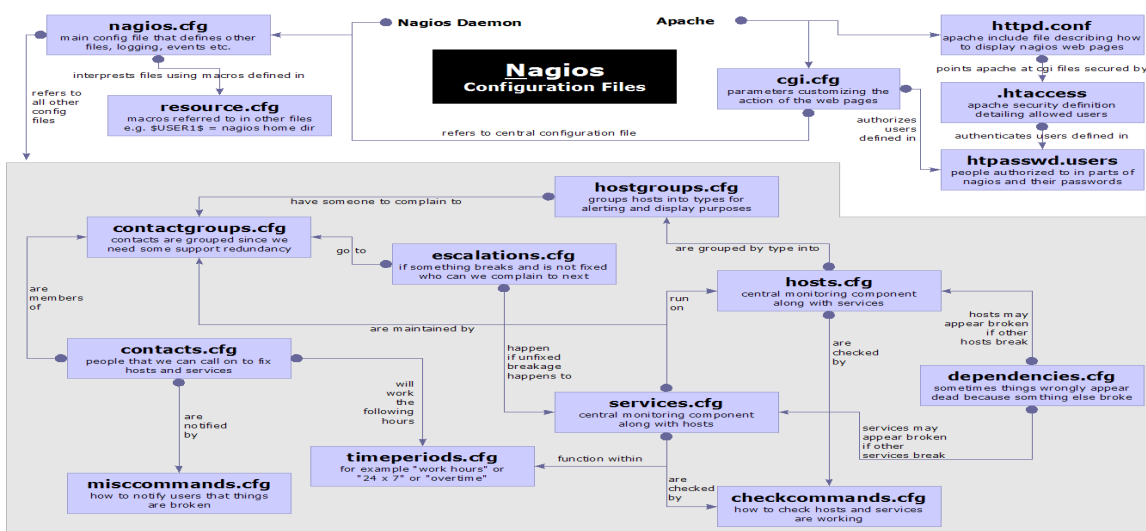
nagios.cfg
main config file that defines other files, logging, events etc.

Nagios Daemon

Apache

httpd.conf
apache include file describing how to display nagios web pages

interpresets files using macros defined in

refers to all other config files

Nagios
Configuration Files

points apache at cgi files secured by

cgi.cfg
parameters customizing the action of the web pages

resource.cfg
macros referred to in other files e.g. $USER1$ = nagios home dir

.htaccess
apache security definition detailing allowed users

authorizes users defined in

refers to central configuration file

authenticates users defined in

htpasswd.users
people authorized to in parts of nagios and their passwords

hostgroups.cfg
groups hosts into types for alerting and display purposes

have someone to complain to

contactgroups.cfg
contacts are grouped since we need some support redundancy

go to

escalations.cfg
if something breaks and is not fixed who can we complain to next

are grouped by type into

are members of

hosts.cfg
central monitoring component along with services

run on

are maintained by

hosts may appear broken if other hosts break

contacts.cfg
people that we can call on to fix hosts and services

happen if unfixed breakage happens to

are checked by

will work the following hours

dependencies.cfg
sometimes things wrongly appear dead because somthing else broke

are notified by

services.cfg
central monitoring component along with hosts

services may appear broken if other services break

timeperiods.cfg
for example "work hours" or "24 x 7" or "overtime"

function within

miscommands.cfg
how to notify users that things are broken

are checked by

checkcommands.cfg
how to check hosts and services are working